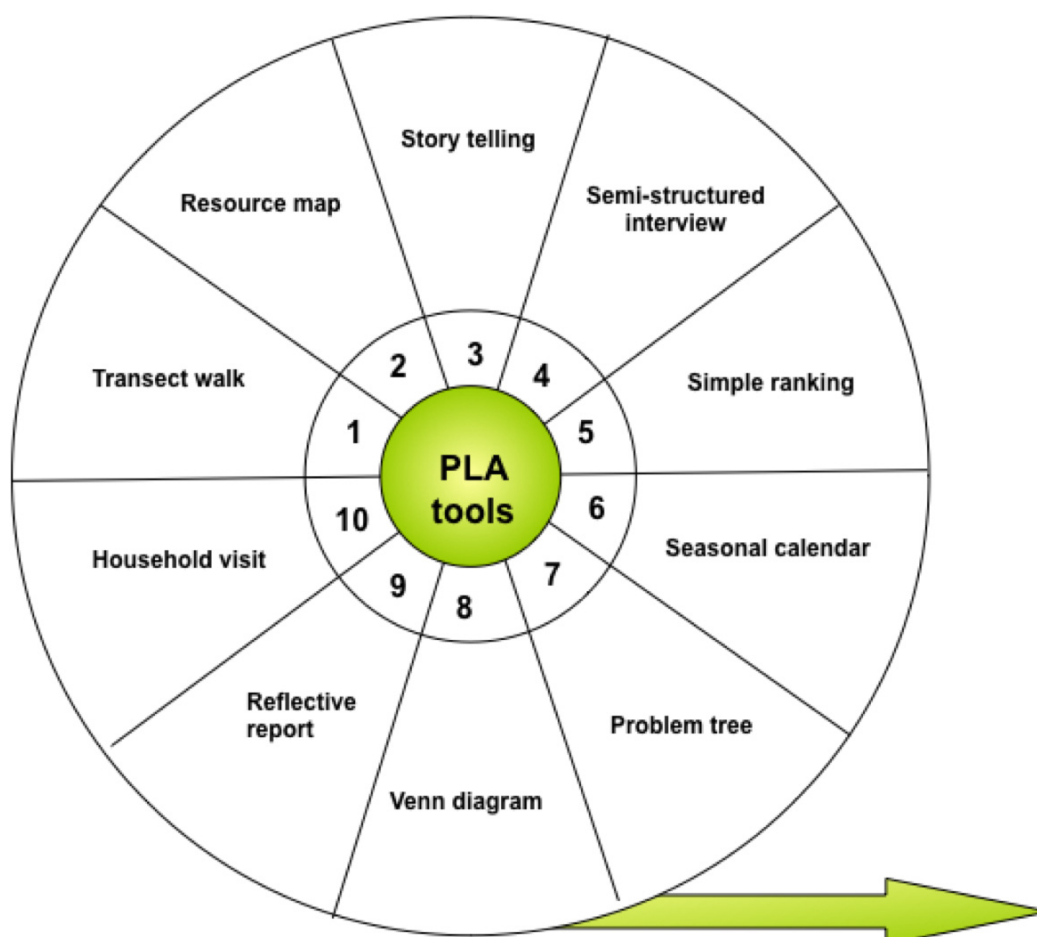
PLA tools

1 Transect walk

2 Resource map

3 Story telling

4 Semi-structured interview

5 Simple ranking

6 Seasonal calendar

7 Problem tree

8 Venn diagram

9 Reflective report

10 Household visit